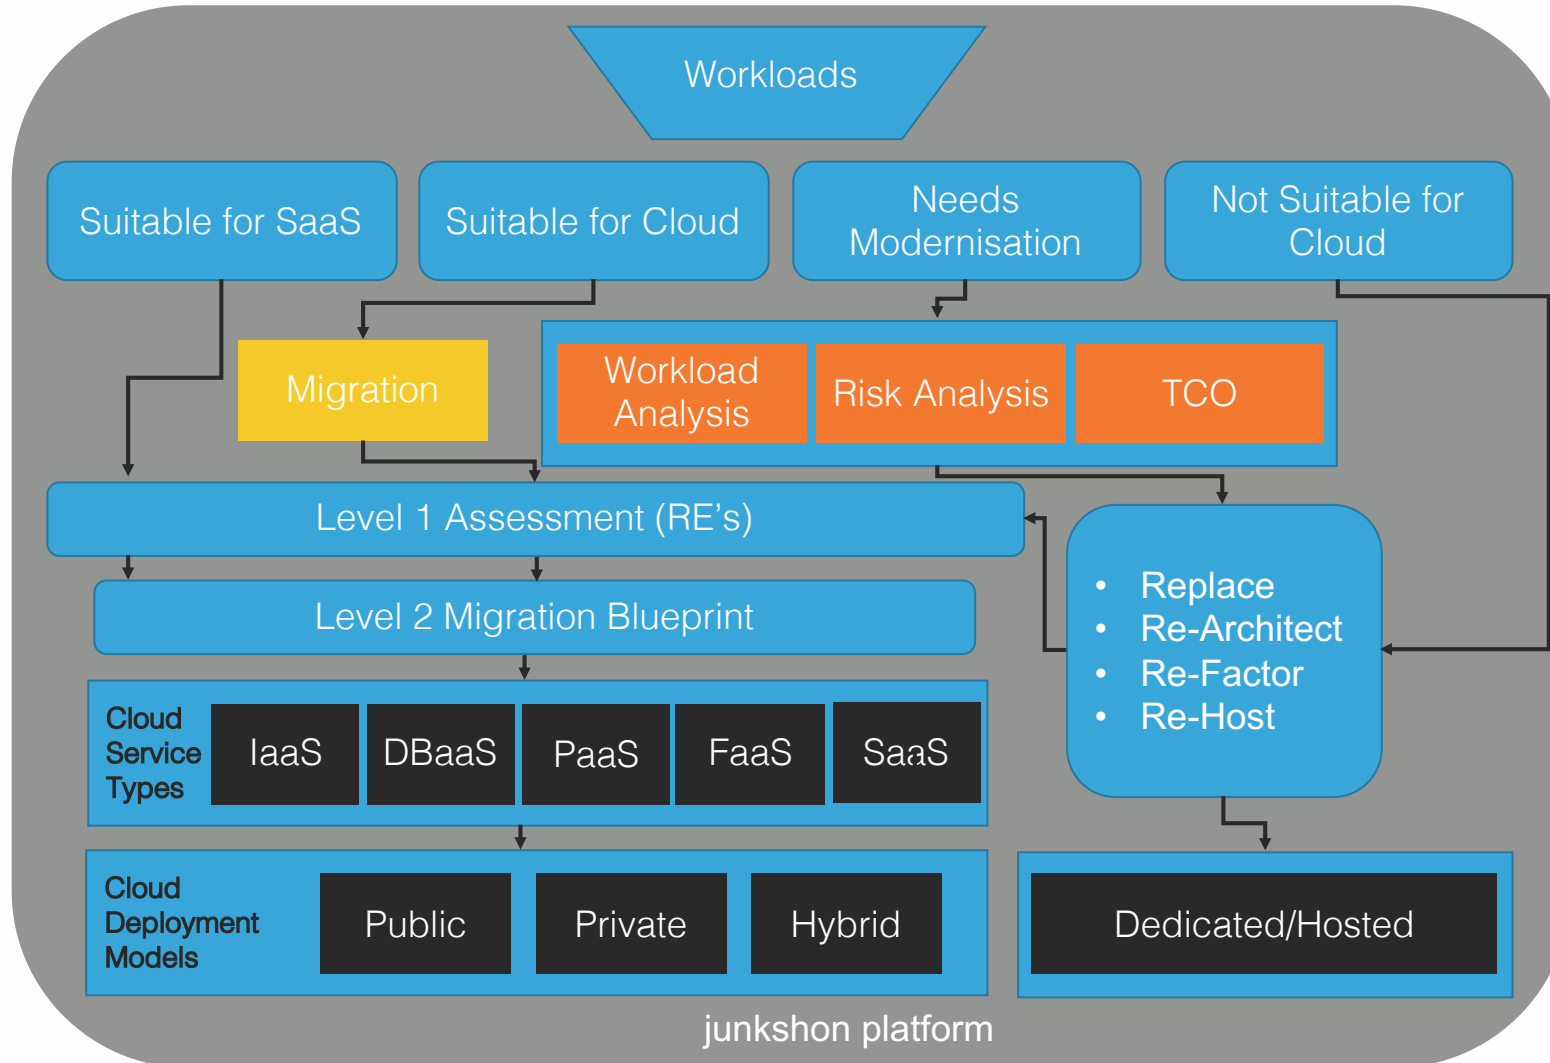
Workloads

Suitable for SaaS

Suitable for Cloud

Needs Modernisation

Not Suitable for Cloud

Migration

Workload Analysis

Risk Analysis

TCO

Level 1 Assessment (RE’s)

Level 2 Migration Blueprint

- Replace
- Re-Architect
- Re-Factor
- Re-Host

Cloud Service Types

IaaS

DBaaS

PaaS

FaaS

SaaS

Cloud Deployment Models

Public

Private

Hybrid

Dedicated/Hosted

junkshon platform